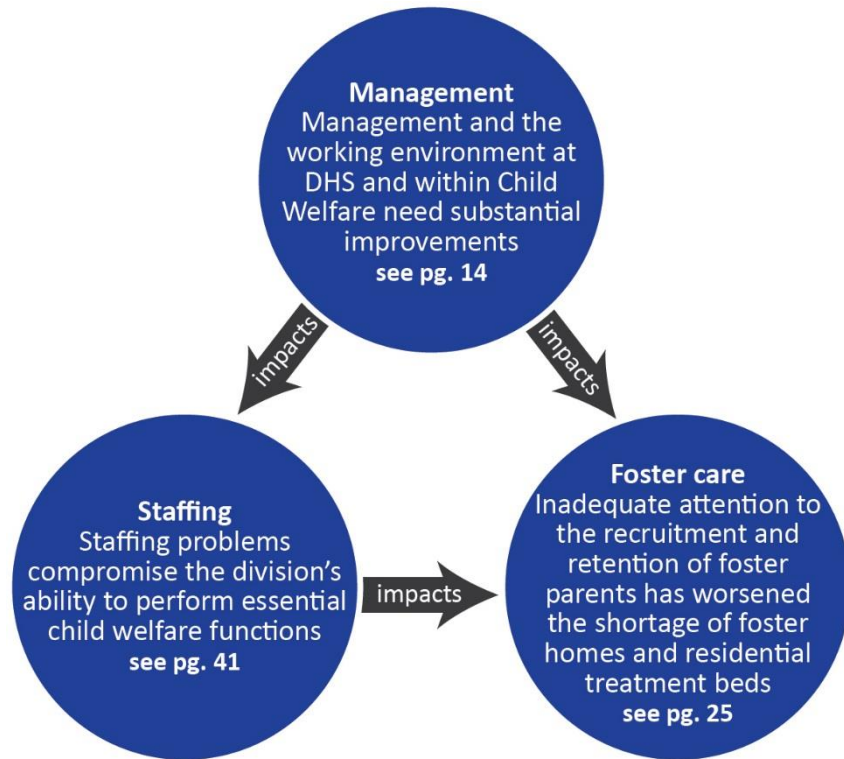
Management
Management and the working environment at DHS and within Child Welfare need substantial improvements
see pg. 14

impacts

impacts

Staffing
Staffing problems compromise the division's ability to perform essential child welfare functions
see pg. 41

impacts

Foster care
Inadequate attention to the recruitment and retention of foster parents has worsened the shortage of foster homes and residential treatment beds
see pg. 25